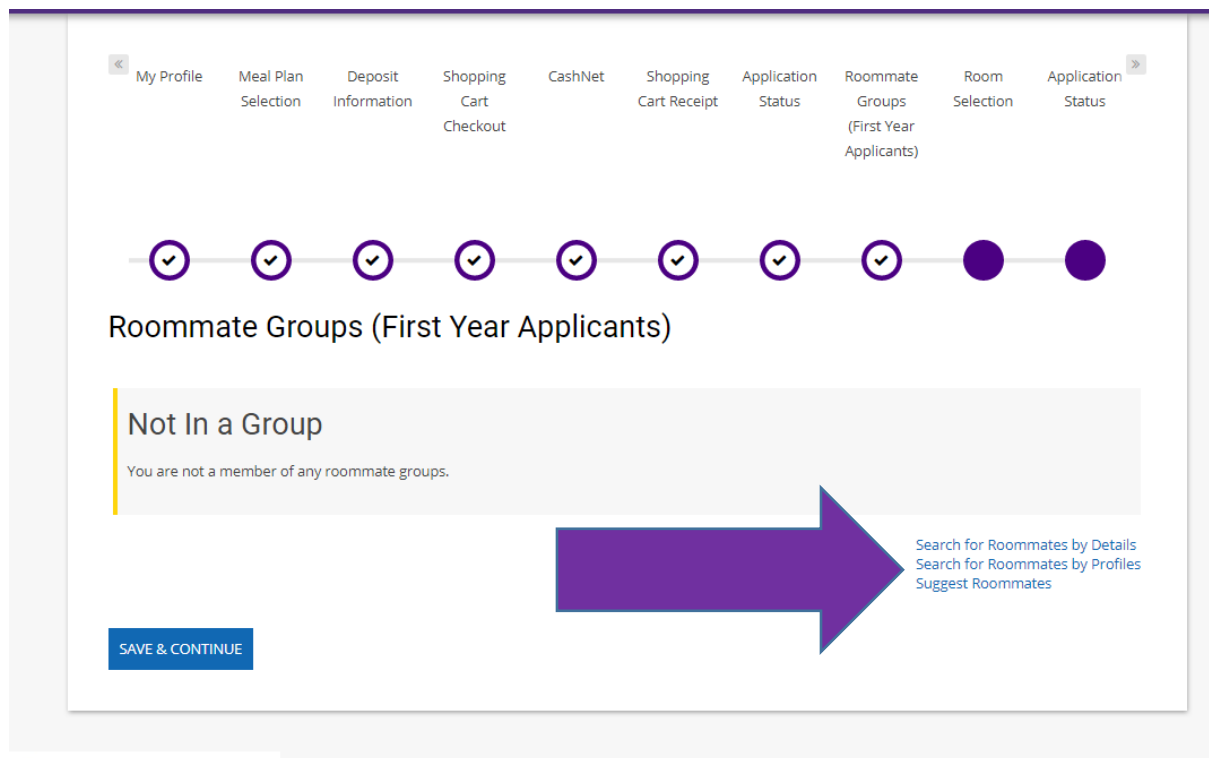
«

My Profile

Meal Plan Selection

Deposit Information

Shopping Cart Checkout

CashNet

Shopping Cart Receipt

Application Status

Roommate Groups (First Year Applicants)

Room Selection

Application Status

»

Roommate Groups (First Year Applicants)

Not In a Group

You are not a member of any roommate groups.

Search for Roommates by Details
Search for Roommates by Profiles
Suggest Roommates

SAVE & CONTINUE